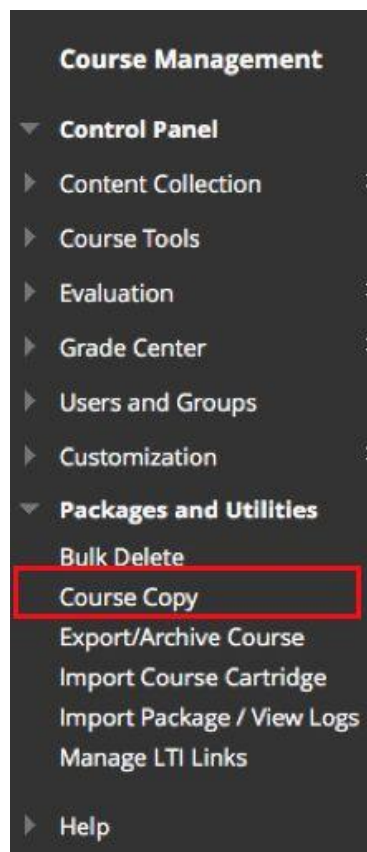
Course Management

Control Panel

Content Collection

Course Tools

Evaluation

Grade Center

Users and Groups

Customization

Packages and Utilities

Bulk Delete

Course Copy

Export/Archive Course

Import Course Cartridge

Import Package / View Logs

Manage LTI Links

Help